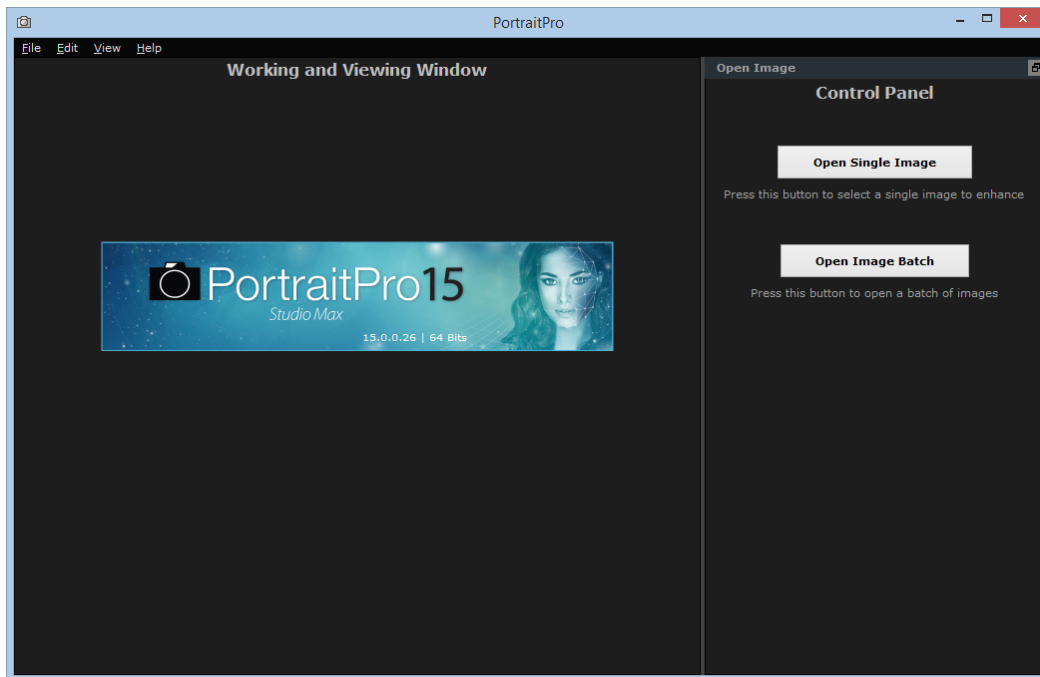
PortraitPro

File Edit View Help

Working and Viewing Window

PortraitPro15
Studio Max
15.0.0.26 | 64 Bits

Open Image

Control Panel

Open Single Image

Press this button to select a single image to enhance

Open Image Batch

Press this button to open a batch of images